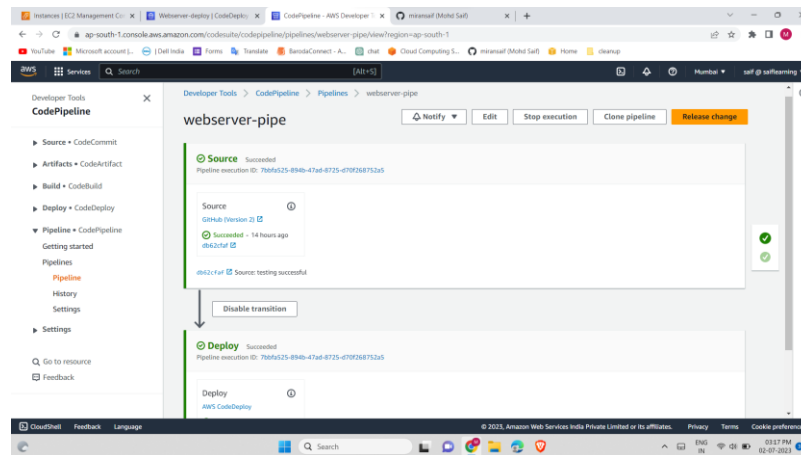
Instances | EC2 Management Co × Webserver-deploy | CodeDeploy × CodePipeline - AWS Developer T × miranaif (Mohd Saif) × +

ap-south-1.console.aws.amazon.com/codesuite/codepipeline/pipelines/webserver-pipe/view?region=ap-south-1

YouTube Microsoft account |... | Dell India Forms Translate BarodaConnect - A... chat Cloud Computing S... miranaif (Mohd Saif) Home cleanup

aws Services Search [Alt+S] Mumbai saif @ saiflearning

Developer Tools
CodePipeline

Source • CodeCommit
Artifacts • CodeArtifact
Build • CodeBuild
Deploy • CodeDeploy
Pipeline • CodePipeline
Getting started
Pipelines
Pipeline
History
Settings
Settings

Go to resource
Feedback

Developer Tools > CodePipeline > Pipelines > webserver-pipe

webserver-pipe

Notify Edit Stop execution Clone pipeline Release change

Source Succeeded
Pipeline execution ID: 7bbfa525-894b-47ad-8725-d70f268752a5

Source
GitHub (Version 2)
Succeeded - 14 hours ago
db62cfaf

db62cfaf Source: testing successful

Disable transition

Deploy Succeeded
Pipeline execution ID: 7bbfa525-894b-47ad-8725-d70f268752a5

Deploy
AWS CodeDeploy

CloudShell Feedback Language © 2023, Amazon Web Services India Private Limited or its affiliates. Privacy Terms Cookie preferenc

Search ENG IN 03:17 PM 02-07-2023